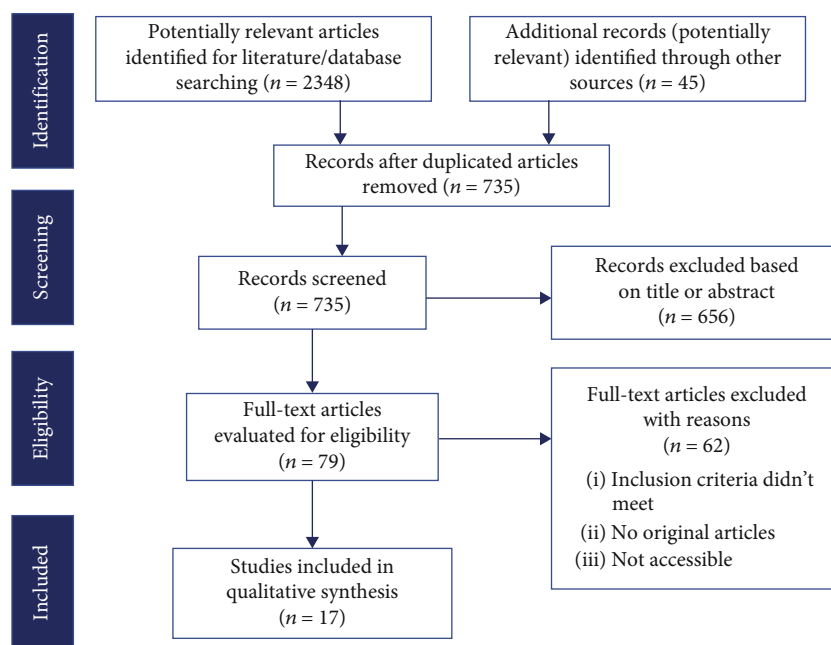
Identification

Potentially relevant articles identified for literature/database searching ($n = 2348$)

Additional records (potentially relevant) identified through other sources ($n = 45$)

Records after duplicated articles removed ($n = 735$)

Screening

Records screened ($n = 735$)

Records excluded based on title or abstract ($n = 656$)

Eligibility

Full-text articles evaluated for eligibility ($n = 79$)

Full-text articles excluded with reasons ($n = 62$)
(i) Inclusion criteria didn't meet
(ii) No original articles
(iii) Not accessible

Included

Studies included in qualitative synthesis ($n = 17$)